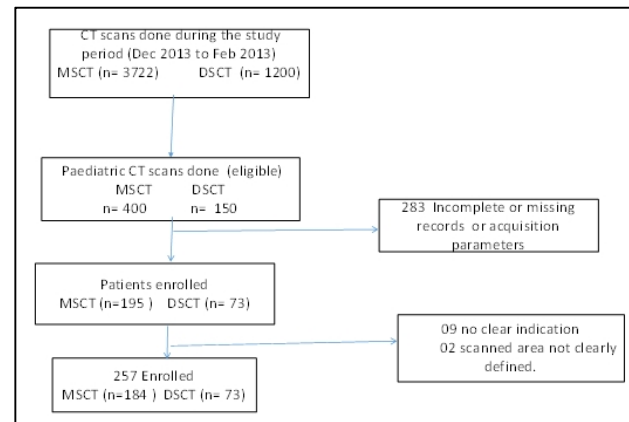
CT scans done during the study period (Dec 2013 to Feb 2013)
MSCT (n= 3722) DSCT (n= 1200)

Paediatric CT scans done (eligible)
MSCT DSCT
n= 400 n= 150

283 Incomplete or missing records or acquisition parameters

Patients enrolled
MSCT (n=195 ) DSCT (n= 73)

09 no clear indication
02 scanned area not clearly defined.

257 Enrolled
MSCT (n=184 ) DSCT (n= 73)